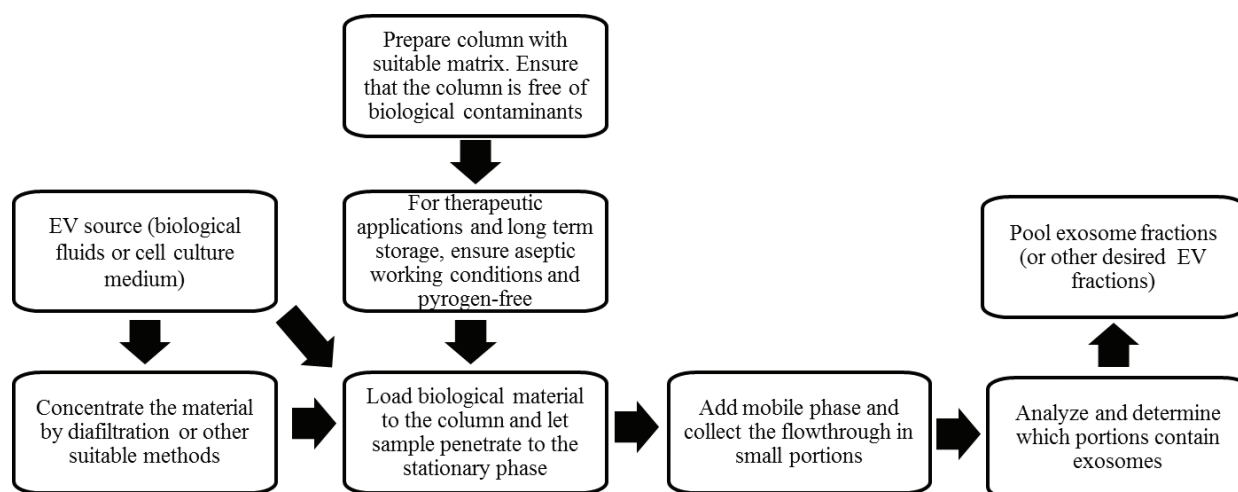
Prepare column with suitable matrix. Ensure that the column is free of biological contaminants

EV source (biological fluids or cell culture medium)

For therapeutic applications and long term storage, ensure aseptic working conditions and pyrogen-free

Pool exosome fractions (or other desired EV fractions)

Concentrate the material by diafiltration or other suitable methods

Load biological material to the column and let sample penetrate to the stationary phase

Add mobile phase and collect the flowthrough in small portions

Analyze and determine which portions contain exosomes